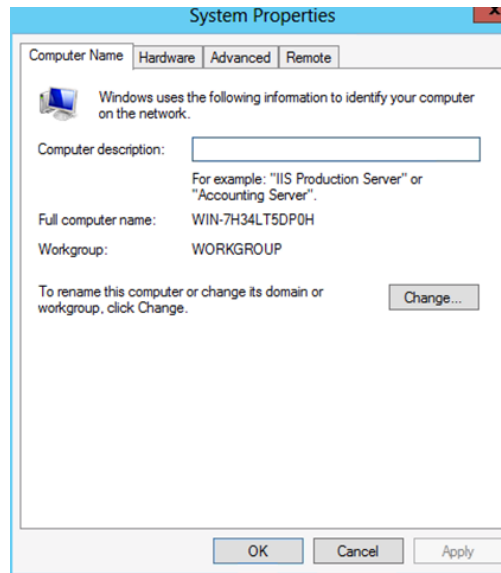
System Properties

Computer Name | Hardware | Advanced | Remote

Windows uses the following information to identify your computer on the network.

Computer description:

For example: "IIS Production Server" or "Accounting Server".

Full computer name: WIN-7H34LT5DP0H

Workgroup: WORKGROUP

To rename this computer or change its domain or workgroup, click Change.

Change...

OK | Cancel | Apply